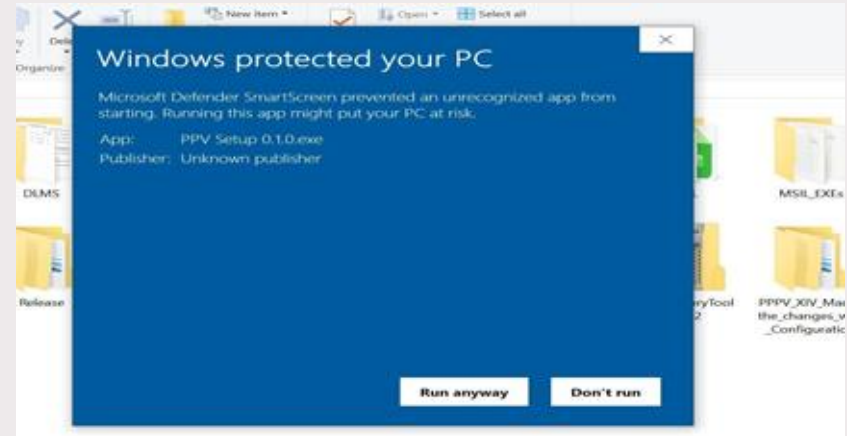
Dele
Organize
New item
Open
Select all

Windows protected your PC

Microsoft Defender SmartScreen prevented an unrecognized app from starting. Running this app might put your PC at risk.

App: PPV Setup 0.1.0.exe
Publisher: Unknown publisher

Run anyway
Don't run

DLMS
MSIL_EXEs
Release
aryTool
2
PPPV_XIV_Ma
the_changes_w
_Configuratio